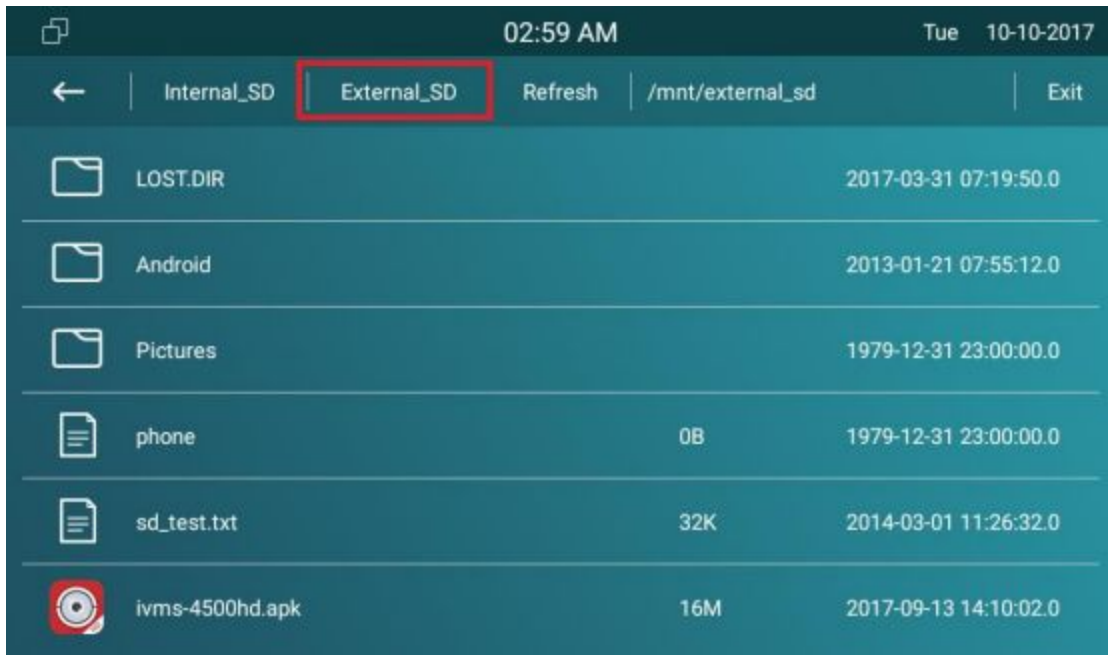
02:59 AM Tue 10-10-2017

← Internal_SD External_SD Refresh /mnt/external_sd Exit

LOST.DIR 2017-03-31 07:19:50.0

Android 2013-01-21 07:55:12.0

Pictures 1979-12-31 23:00:00.0

phone 0B 1979-12-31 23:00:00.0

sd_test.txt 32K 2014-03-01 11:26:32.0

ivms-4500hd.apk 16M 2017-09-13 14:10:02.0